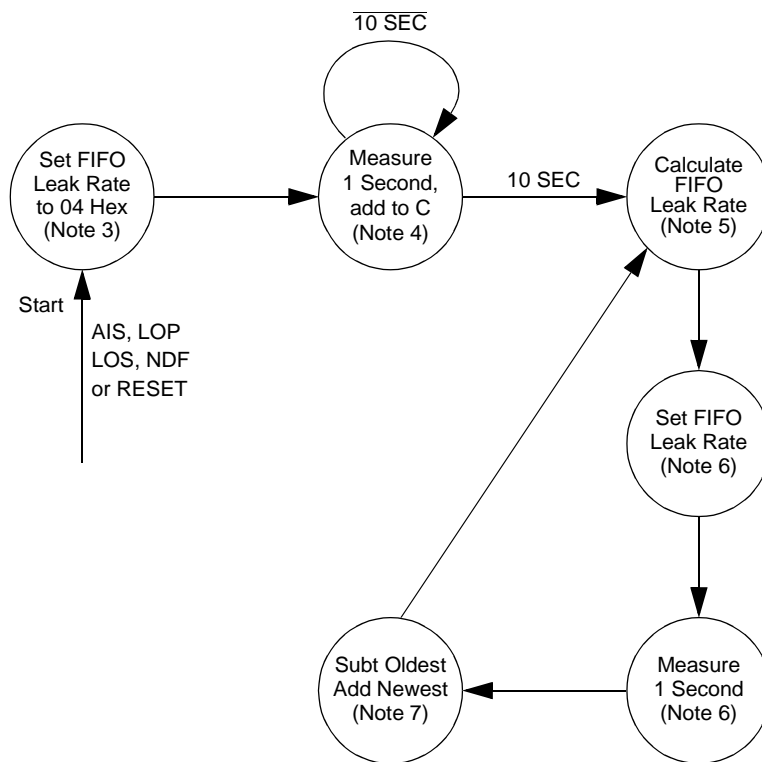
$\overline{10\ \text{SEC}}$

Set FIFO Leak Rate to 04 Hex (Note 3)

Measure 1 Second, add to C (Note 4)

10 SEC

Calculate FIFO Leak Rate (Note 5)

Start

AIS, LOP LOS, NDF or RESET

Set FIFO Leak Rate (Note 6)

Subt Oldest Add Newest (Note 7)

Measure 1 Second (Note 6)